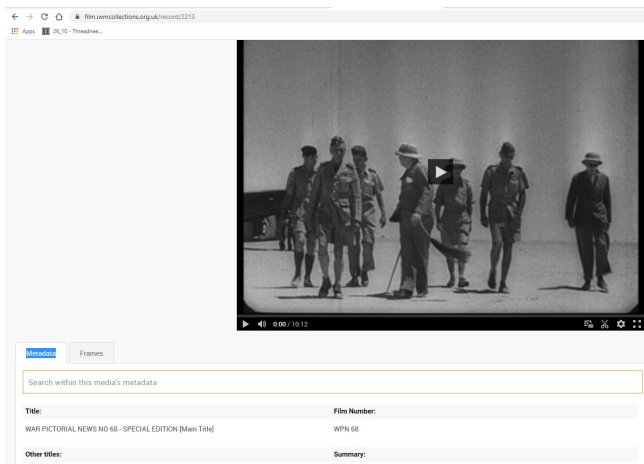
film.iwmcollections.org.uk/record/2213

Apps 28_10 - Threadree...

0:00 / 10:12

Metadata Frames

Search within this media's metadata

| Title: | Film Number: |
|---|---|
| WAR PICTORIAL NEWS NO 68 - SPECIAL EDITION [Main Title] | WPN 68 |
| Other titles: | Summary: |